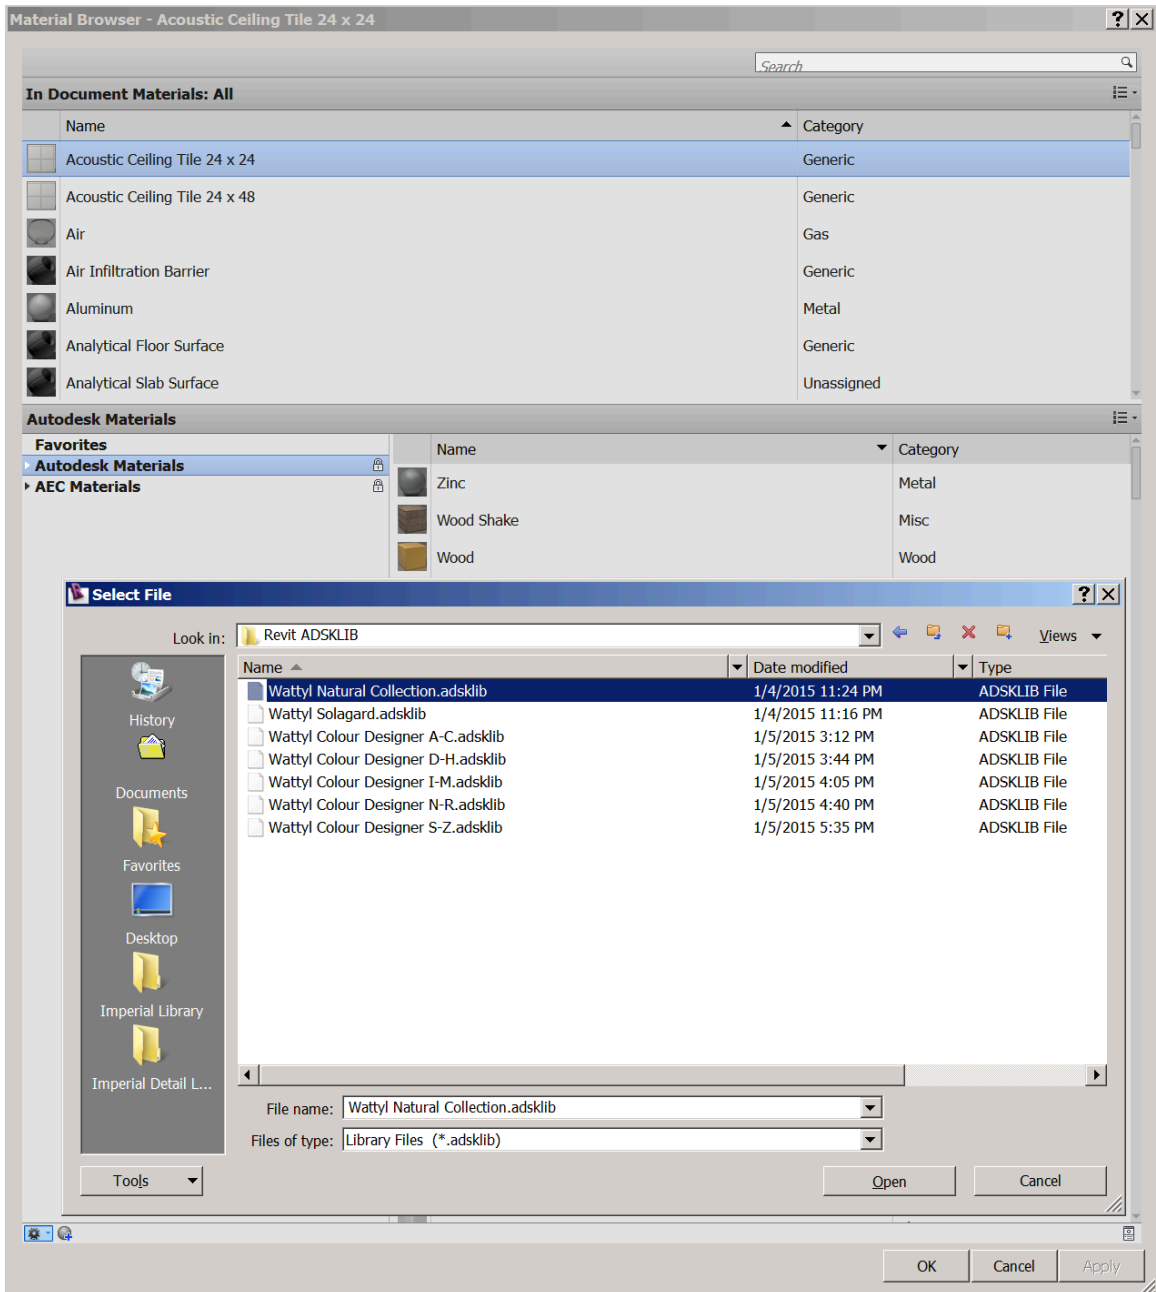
Material Browser - Acoustic Ceiling Tile 24 x 24

Search

In Document Materials: All

| Name | Category |
|---|---|
| Acoustic Ceiling Tile 24 x 24 | Generic |
| Acoustic Ceiling Tile 24 x 48 | Generic |
| Air | Gas |
| Air Infiltration Barrier | Generic |
| Aluminum | Metal |
| Analytical Floor Surface | Generic |
| Analytical Slab Surface | Unassigned |

Autodesk Materials

Favorites
Autodesk Materials
AEC Materials

| Name | Category |
|---|---|
| Zinc | Metal |
| Wood Shake | Misc |
| Wood | Wood |

Select File

Look in: Revit ADSKLIB

Views

History
Documents
Favorites
Desktop
Imperial Library
Imperial Detail L...

| Name | Date modified | Type |
|---|---|---|
| Wattyl Natural Collection.adsklib | 1/4/2015 11:24 PM | ADSKLIB File |
| Wattyl Solagard.adsklib | 1/4/2015 11:16 PM | ADSKLIB File |
| Wattyl Colour Designer A-C.adsklib | 1/5/2015 3:12 PM | ADSKLIB File |
| Wattyl Colour Designer D-H.adsklib | 1/5/2015 3:44 PM | ADSKLIB File |
| Wattyl Colour Designer I-M.adsklib | 1/5/2015 4:05 PM | ADSKLIB File |
| Wattyl Colour Designer N-R.adsklib | 1/5/2015 4:40 PM | ADSKLIB File |
| Wattyl Colour Designer S-Z.adsklib | 1/5/2015 5:35 PM | ADSKLIB File |

File name: Wattyl Natural Collection.adsklib
Files of type: Library Files (*.adsklib)

Tools
Open
Cancel

OK
Cancel
Apply